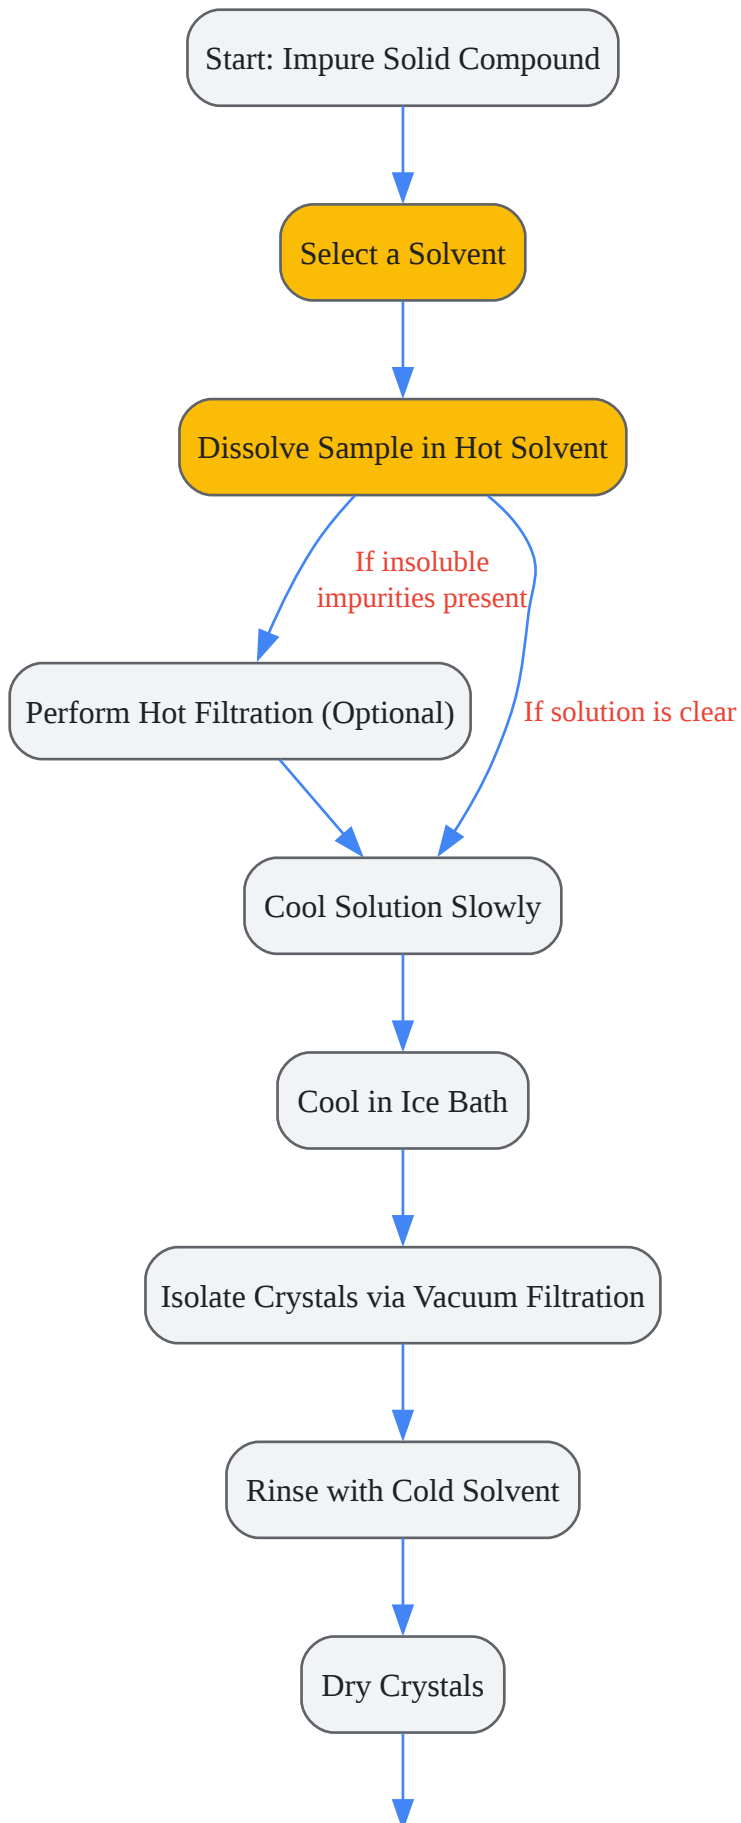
Start: Impure Solid Compound

Select a Solvent

Dissolve Sample in Hot Solvent

If insoluble impurities present

If solution is clear

Perform Hot Filtration (Optional)

Cool Solution Slowly

Cool in Ice Bath

Isolate Crystals via Vacuum Filtration

Rinse with Cold Solvent

Dry Crystals